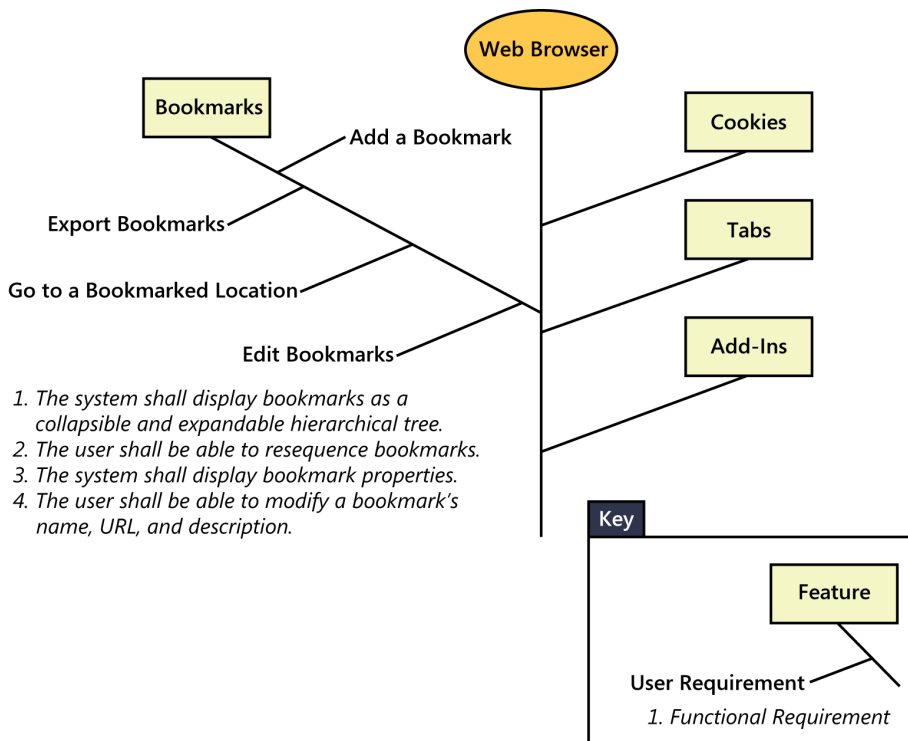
Web Browser

Bookmarks

Add a Bookmark

Cookies

Export Bookmarks

Tabs

Go to a Bookmarked Location

Add-Ins

Edit Bookmarks

1. The system shall display bookmarks as a collapsible and expandable hierarchical tree.
2. The user shall be able to resequence bookmarks.
3. The system shall display bookmark properties.
4. The user shall be able to modify a bookmark's name, URL, and description.

Key

Feature

User Requirement

1. Functional Requirement